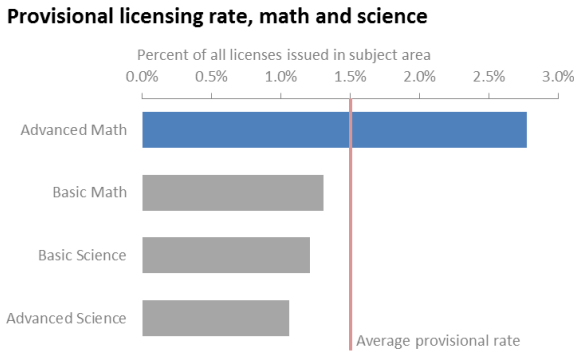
Provisional licensing rate, math and science

Percent of all licenses issued in subject area

0.0%
0.5%
1.0%
1.5%
2.0%
2.5%
3.0%

Advanced Math
Basic Math
Basic Science
Advanced Science

Average provisional rate